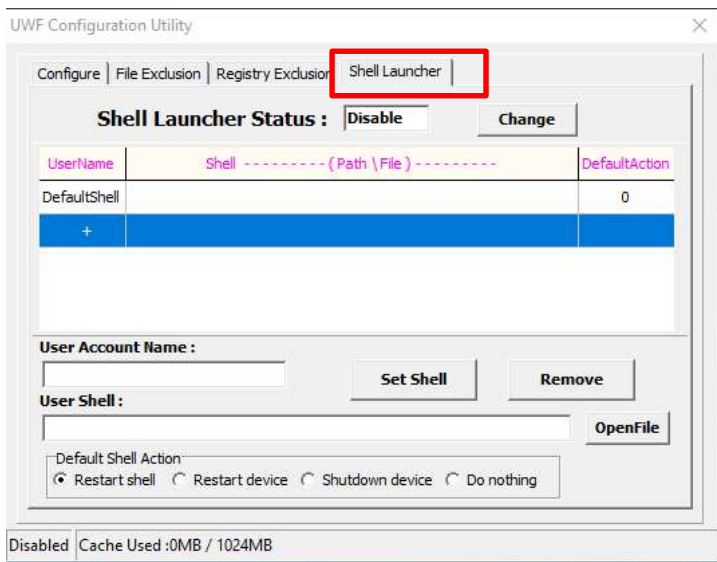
UWF Configuration Utility

Configure | File Exclusion | Registry Exclusion | Shell Launcher

Shell Launcher Status : Disable Change

| UserName | Shell ---------- ( Path \ File ) ---------- | DefaultAction |
|---|---|---|
| DefaultShell | | 0 |
| + | | |

User Account Name :

Set Shell Remove

User Shell :

OpenFile

Default Shell Action
Restart shell Restart device Shutdown device Do nothing

Disabled Cache Used :0MB / 1024MB